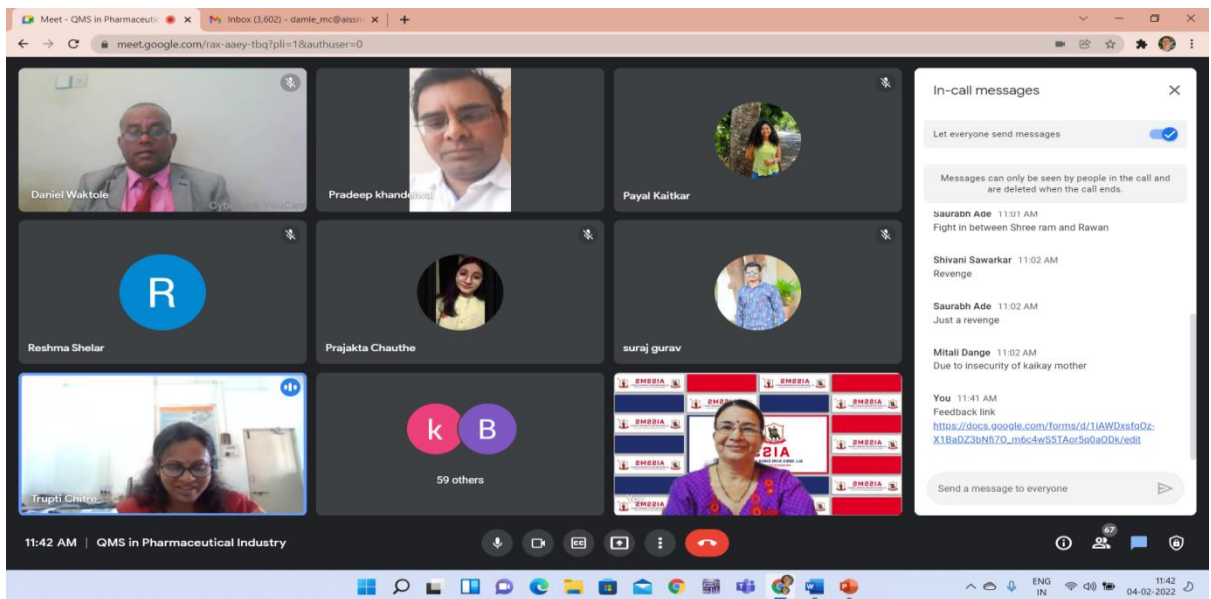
Meet - QMS in Pharmaceutic
Inbox (3,602) - damle_mc@aissm
meet.google.com/rax-aaey-tbq?pli=1&authuser=0

Daniel Waktole
Pradeep khandelwal
Payal Kaitkar
R
Reshma Shelar
Prajakta Chauthe
suraj gurav
Trupti Chitre
k B
59 others
You

In-call messages
Let everyone send messages
Messages can only be seen by people in the call and are deleted when the call ends.

Saurabh Ade 11:01 AM
Fight in between Shree ram and Rawan

Shivani Sawarkar 11:02 AM
Revenge

Saurabh Ade 11:02 AM
Just a revenge

Mitali Dange 11:02 AM
Due to insecurity of kaikay mother

You 11:41 AM
Feedback link
https://docs.google.com/forms/d/1iAWDxsfqOz-X1BaDZ3bNfi7O_m6c4wS5TAor5q0aODk/edit

Send a message to everyone

11:42 AM | QMS in Pharmaceutical Industry

67

ENG IN
11:42
04-02-2022